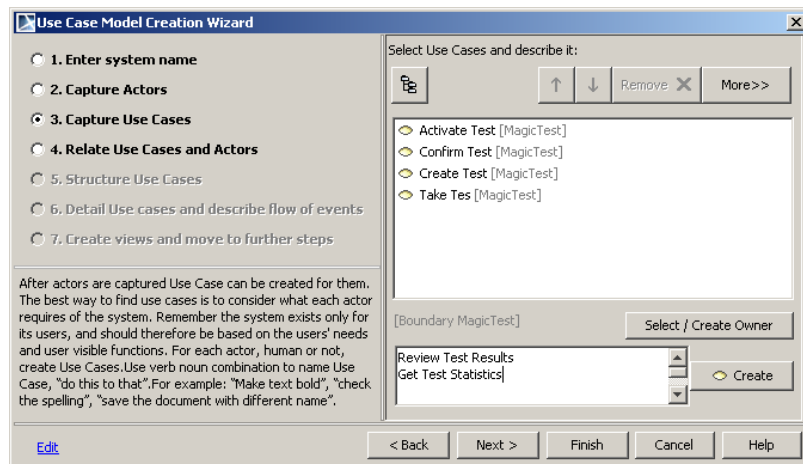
Use Case Model Creation Wizard

1. Enter system name
2. Capture Actors
3. Capture Use Cases
4. Relate Use Cases and Actors
5. Structure Use Cases
6. Detail Use cases and describe flow of events
7. Create views and move to further steps

After actors are captured Use Case can be created for them. The best way to find use cases is to consider what each actor requires of the system. Remember the system exists only for its users, and should therefore be based on the users' needs and user visible functions. For each actor, human or not, create Use Cases.Use verb noun combination to name Use Case, "do this to that".For example: "Make text bold", "check the spelling", "save the document with different name".

Select Use Cases and describe it:

Remove
More>>

Activate Test [MagicTest]
Confirm Test [MagicTest]
Create Test [MagicTest]
Take Tes [MagicTest]

[Boundary MagicTest]
Select / Create Owner

Review Test Results
Get Test Statistics

Create

Edit
< Back
Next >
Finish
Cancel
Help